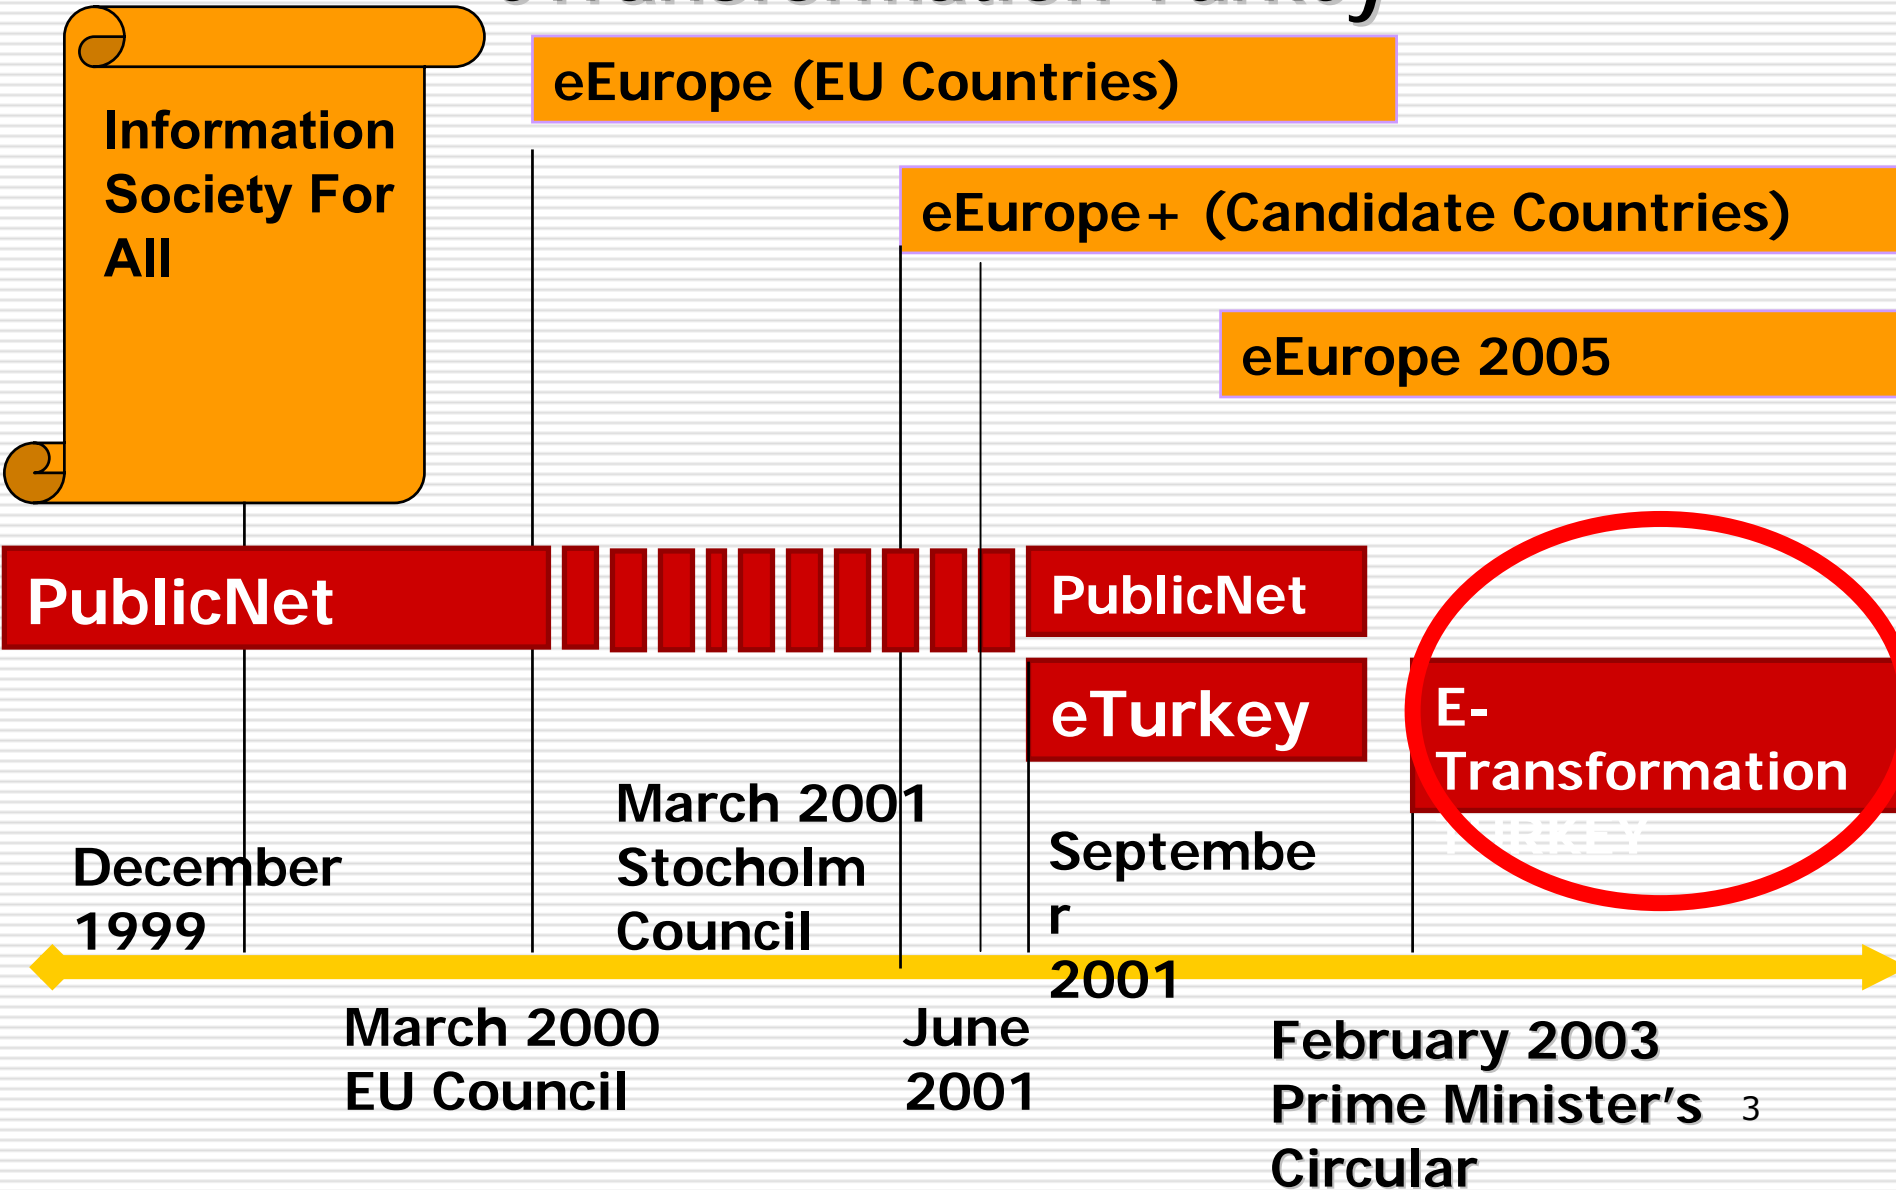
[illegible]

Information Society For All

eEurope (EU Countries)

eEurope+ (Candidate Countries)

eEurope 2005

PublicNet

PublicNet

eTurkey

E-Transformation

TURKEY

December 1999

March 2001 Stocholm Council

September 2001

March 2000 EU Council

June 2001

February 2003 Prime Minister's Circular

3